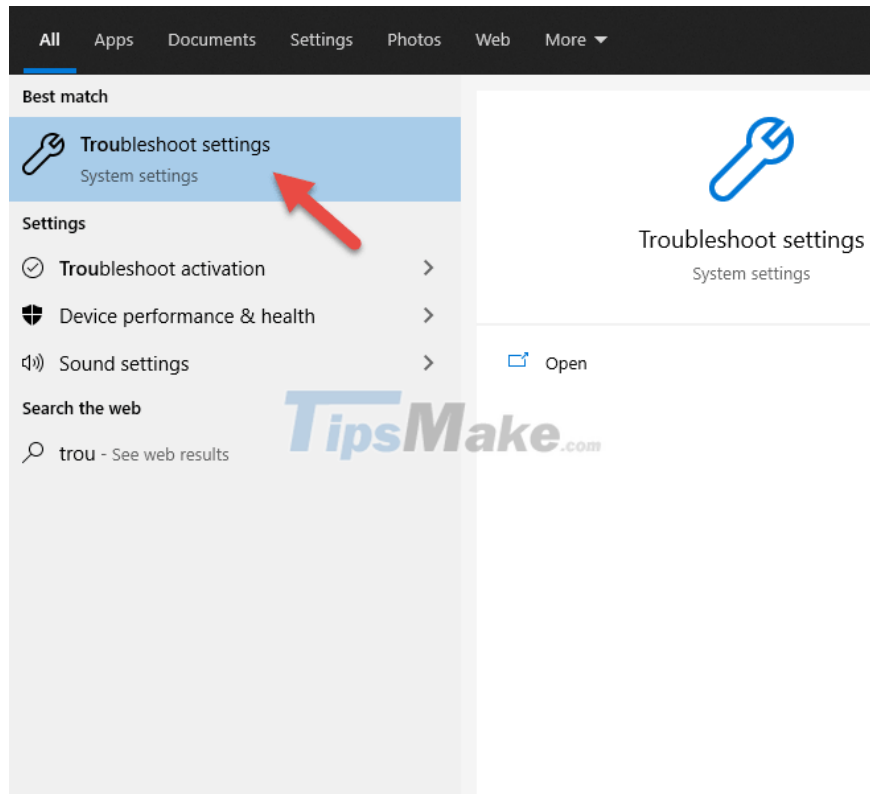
All Apps Documents Settings Photos Web More

Best match

Troubleshoot settings
System settings

Settings

Troubleshoot activation

Device performance & health

Sound settings

Search the web

trou - See web results

Troubleshoot settings
System settings

Open

TipsMake.com